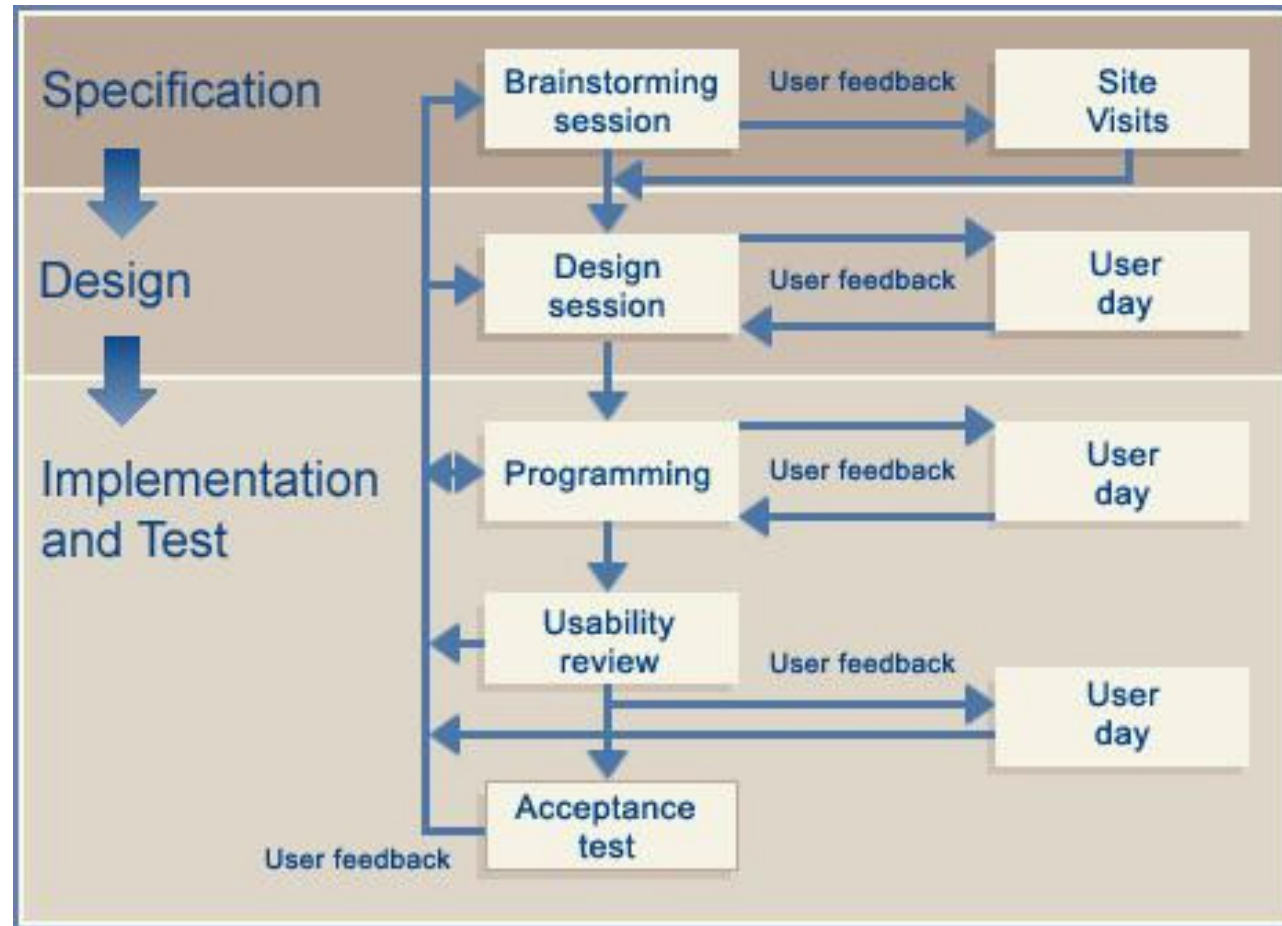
Specification

Design

Implementation and Test

Brainstorming session

User feedback

Site Visits

Design session

User feedback

User day

Programming

User feedback

User day

Usability review

User feedback

User day

Acceptance test

User feedback